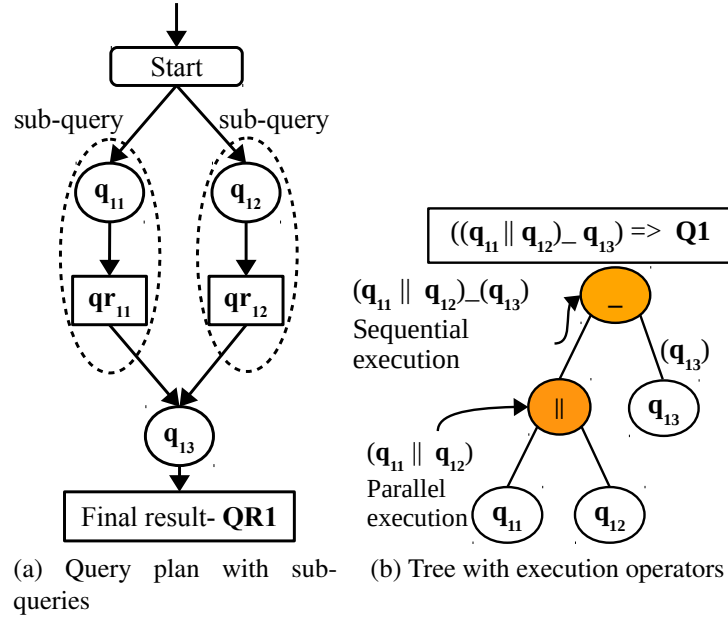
Start

sub-query

sub-query

$q_{11}$

$q_{12}$

$qr_{11}$

$qr_{12}$

$q_{13}$

Final result- **QR1**

(a) Query plan with subqueries

$((q_{11} \| q_{12})\_ q_{13})$ => **Q1**

$(q_{11} \| q_{12})\_(q_{13})$

Sequential execution

_

$(q_{13})$

||

$q_{13}$

$(q_{11} \| q_{12})$

Parallel execution

$q_{11}$

$q_{12}$

(b) Tree with execution operators